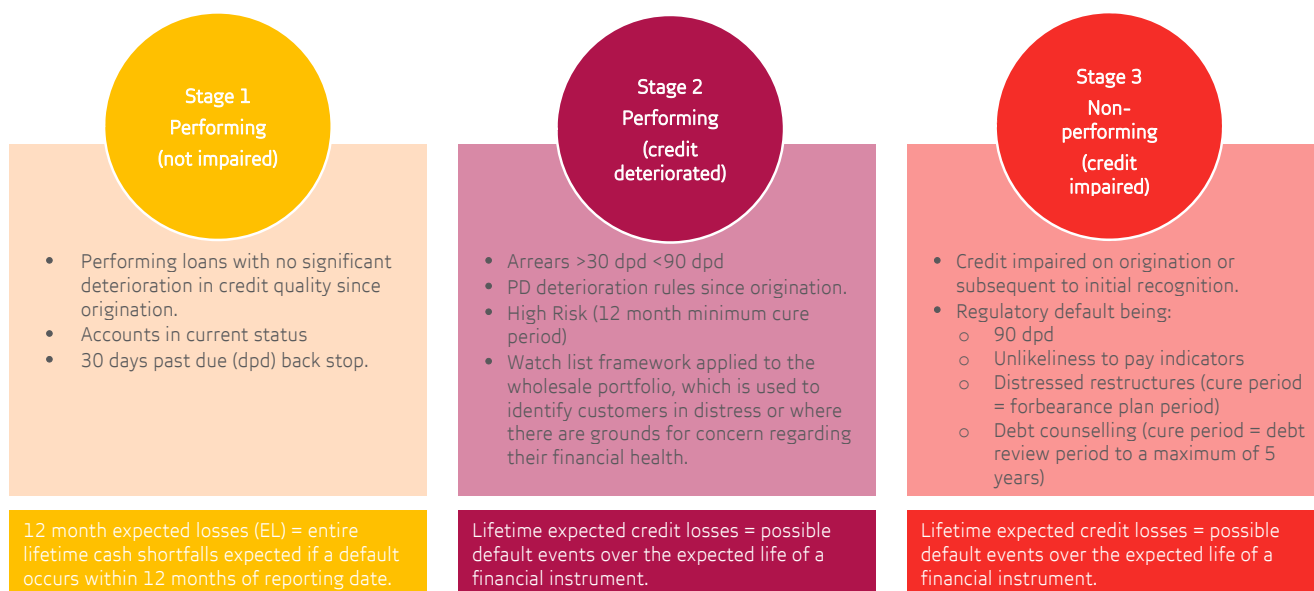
Stage 1
Performing
(not impaired)

- Performing loans with no significant deterioration in credit quality since origination.
- Accounts in current status
- 30 days past due (dpd) back stop.

12 month expected losses (EL) = entire lifetime cash shortfalls expected if a default occurs within 12 months of reporting date.

Stage 2
Performing
(credit deteriorated)

- Arrears >30 dpd <90 dpd
- PD deterioration rules since origination.
- High Risk (12 month minimum cure period)
- Watch list framework applied to the wholesale portfolio, which is used to identify customers in distress or where there are grounds for concern regarding their financial health.

Lifetime expected credit losses = possible default events over the expected life of a financial instrument.

Stage 3
Non-performing
(credit impaired)

- Credit impaired on origination or subsequent to initial recognition.
- Regulatory default being:
  - 90 dpd
  - Unlikeliness to pay indicators
  - Distressed restructures (cure period = forbearance plan period)
  - Debt counselling (cure period = debt review period to a maximum of 5 years)

Lifetime expected credit losses = possible default events over the expected life of a financial instrument.